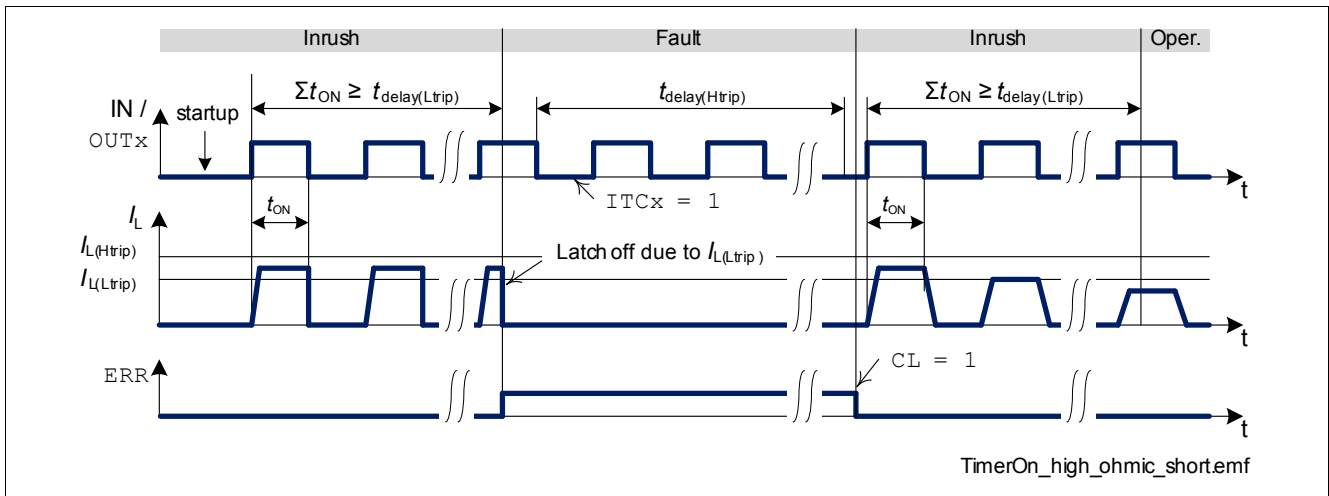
Inrush

Fault

Inrush

Oper.

IN / OUTx

startup

$\Sigma t_{ON} \geq t_{delay(Ltrip)}$

$t_{delay(Htrip)}$

$\Sigma t_{ON} \geq t_{delay(Ltrip)}$

t

ITCx = 1

$t_{ON}$

$t_{ON}$

$I_L$

$I_{L(Htrip)}$

$I_{L(Ltrip)}$

Latch off due to $I_{L(Ltrip)}$

t

ERR

CL = 1

t

TimerOn_high_ohmic_short.emf